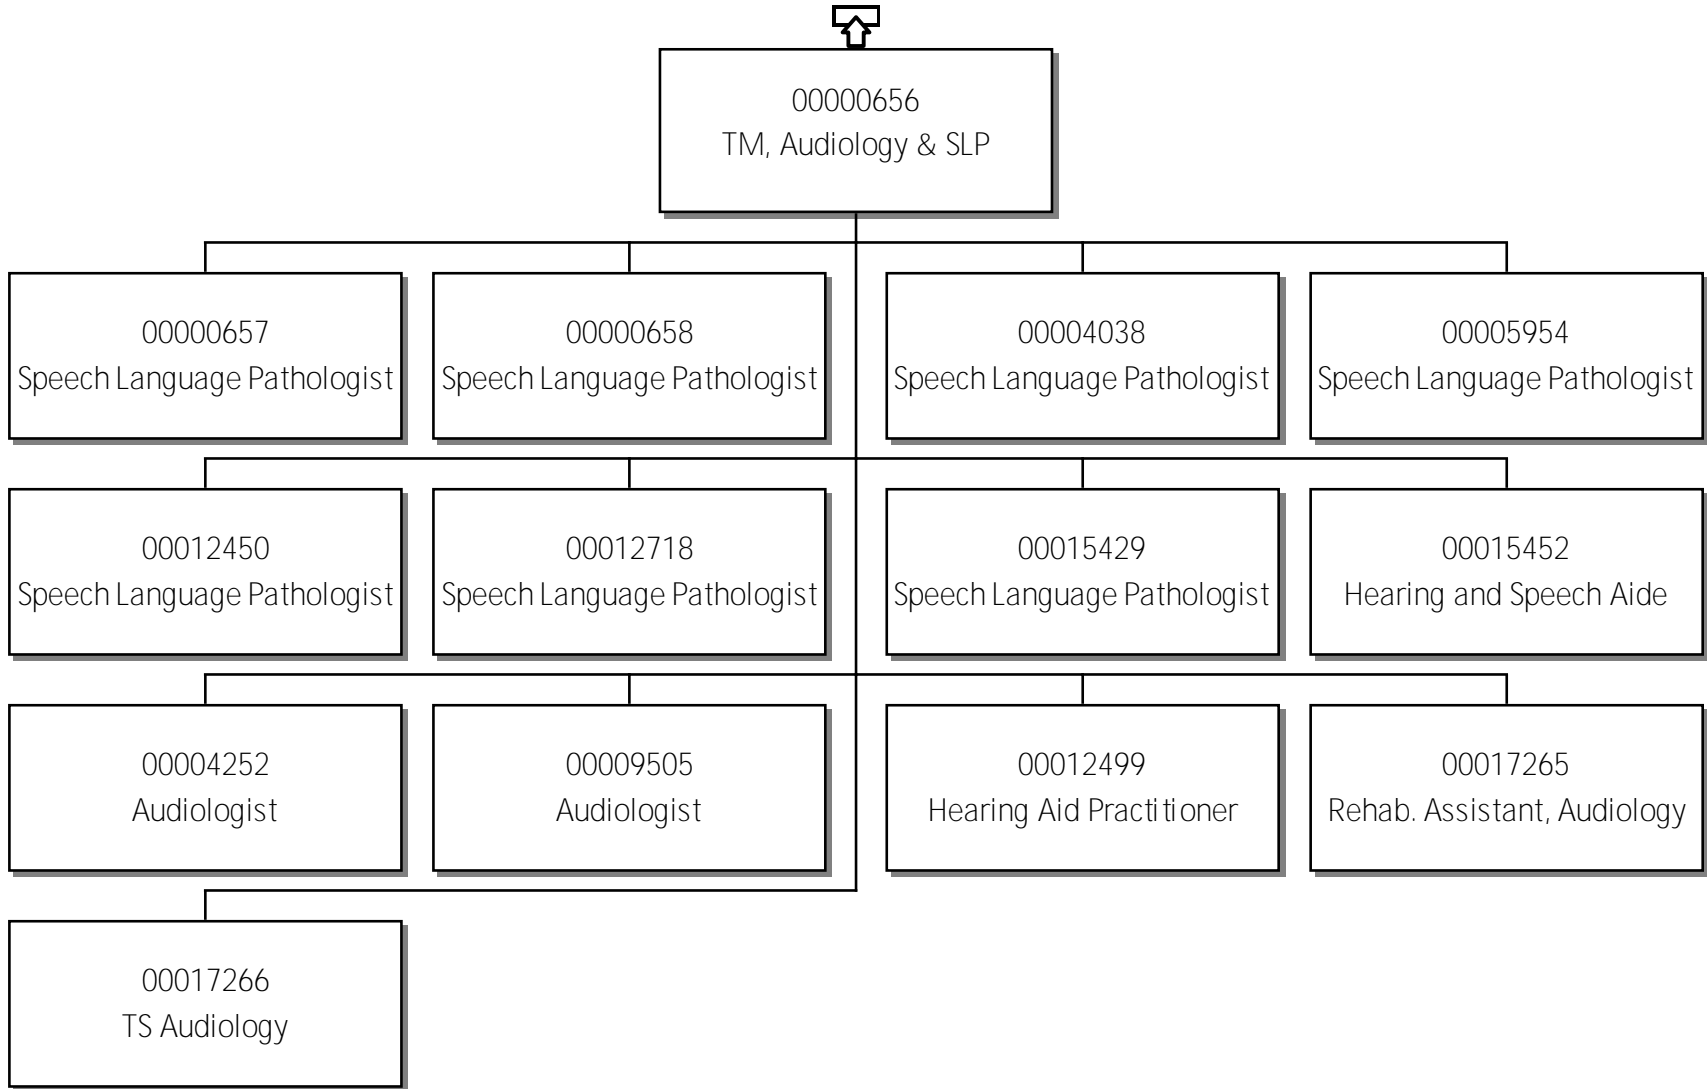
00000656
TM, Audiology & SLP

00000657
Speech Language Pathologist

00000658
Speech Language Pathologist

00004038
Speech Language Pathologist

00005954
Speech Language Pathologist

00012450
Speech Language Pathologist

00012718
Speech Language Pathologist

00015429
Speech Language Pathologist

00015452
Hearing and Speech Aide

00004252
Audiologist

00009505
Audiologist

00012499
Hearing Aid Practitioner

00017265
Rehab. Assistant, Audiology

00017266
TS Audiology